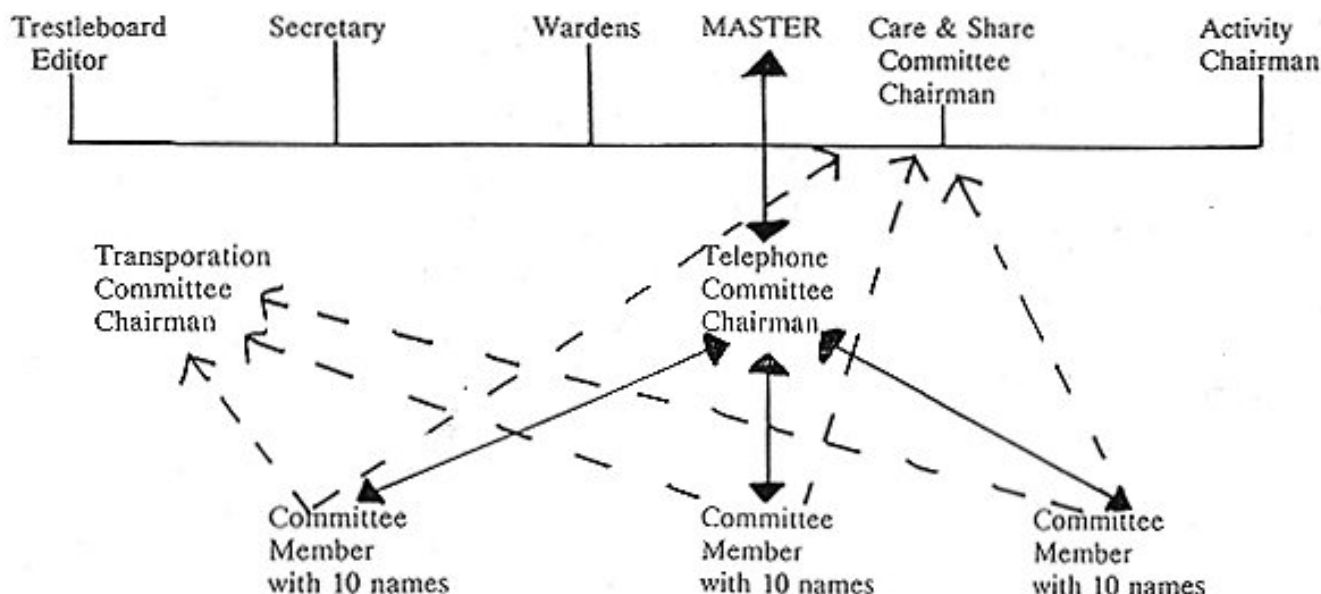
Trestleboard Editor

Secretary

Wardens

MASTER

Care & Share Committee Chairman

Activity Chairman

Transporation Committee Chairman

Telephone Committee Chairman

Committee Member with 10 names

Committee Member with 10 names

Committee Member with 10 names